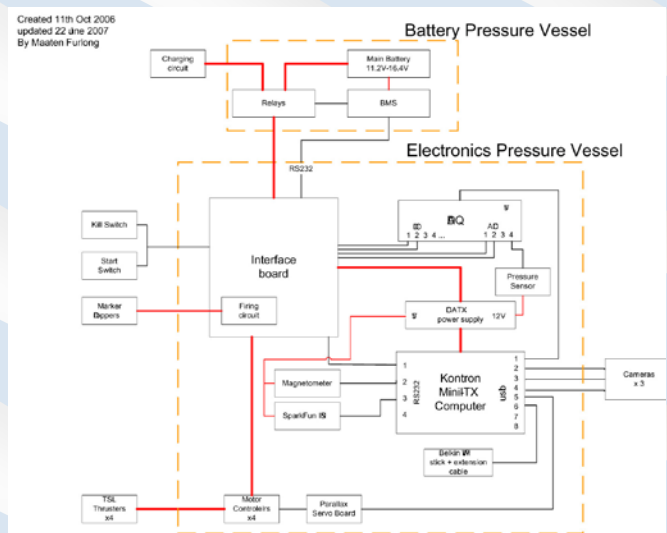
Created 11th Oct 2006
updated 22 June 2007
By Maaten Furlong

Battery Pressure Vessel

Charging circuit

Main Battery 11.2V-16.4V

Relays

BMS

Electronics Pressure Vessel

RS232

Kill Switch

Start Switch

Interface board

DAQ

IO
1 2 3 4 ...

AD
1 2 3 4

5V

Pressure Sensor

Marker Droppers

Firing circuit

5V

DATX power supply

12V

Magnetometer

SparkFun IMU

1
2
3
4

RS232

Kontron Mini-ITX Computer

usb

1
2
3
4
5
6
7
8

Cameras x 3

Belkin Wifi stick + extension cable

TSL Thrusters x4

Motor Controllers x4

Parallax Servo Board